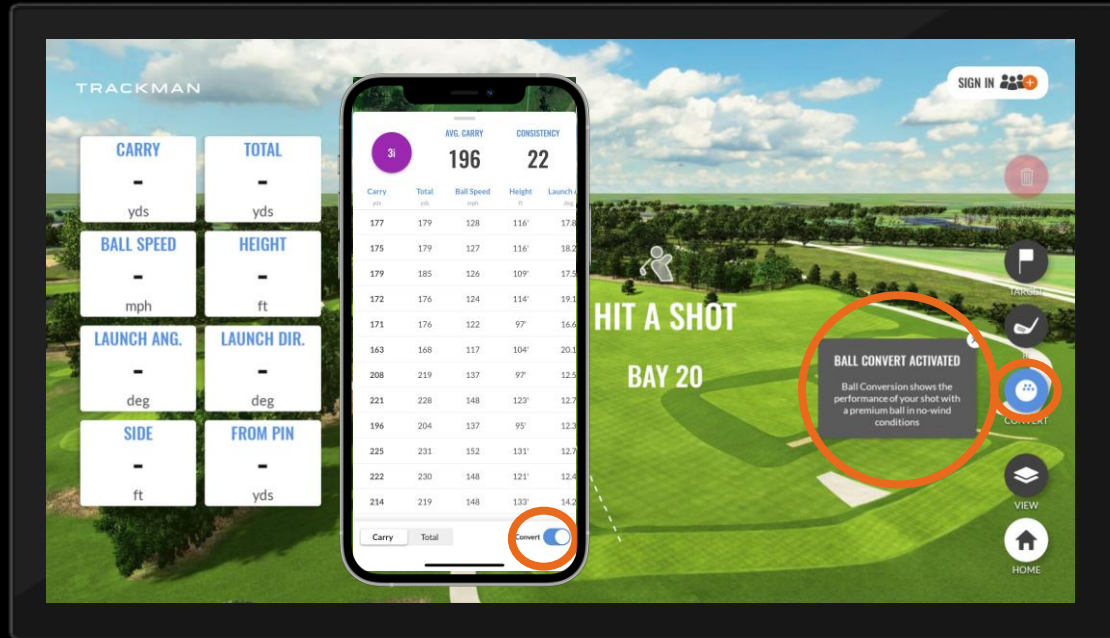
TRACKMAN

SIGN IN

| CARRY | TOTAL |
|---|---|
| - | - |
| yds | yds |
| BALL SPEED | HEIGHT |
| - | - |
| mph | ft |
| LAUNCH ANG. | LAUNCH DIR. |
| - | - |
| deg | deg |
| SIDE | FROM PIN |
| - | - |
| ft | yds |

3i

AVG. CARRY
196

CONSISTENCY
22

| Carry yds | Total yds | Ball Speed mph | Height ft | Launch deg |
|---|---|---|---|---|
| 177 | 179 | 128 | 116' | 17.8 |
| 175 | 179 | 127 | 116' | 18.2 |
| 179 | 185 | 126 | 109' | 17.5 |
| 172 | 176 | 124 | 114' | 19.1 |
| 171 | 176 | 122 | 97' | 16.6 |
| 163 | 168 | 117 | 104' | 20.1 |
| 208 | 219 | 137 | 97' | 12.5 |
| 221 | 228 | 148 | 123' | 12.7 |
| 196 | 204 | 137 | 95' | 12.3 |
| 225 | 231 | 152 | 131' | 12.7 |
| 222 | 230 | 148 | 121' | 12.4 |
| 214 | 219 | 148 | 133' | 14.2 |

Carry Total

Convert

HIT A SHOT

BAY 20

BALL CONVERT ACTIVATED

Ball Conversion shows the performance of your shot with a premium ball in no-wind conditions

TARGET

CONVERT

VIEW

HOME